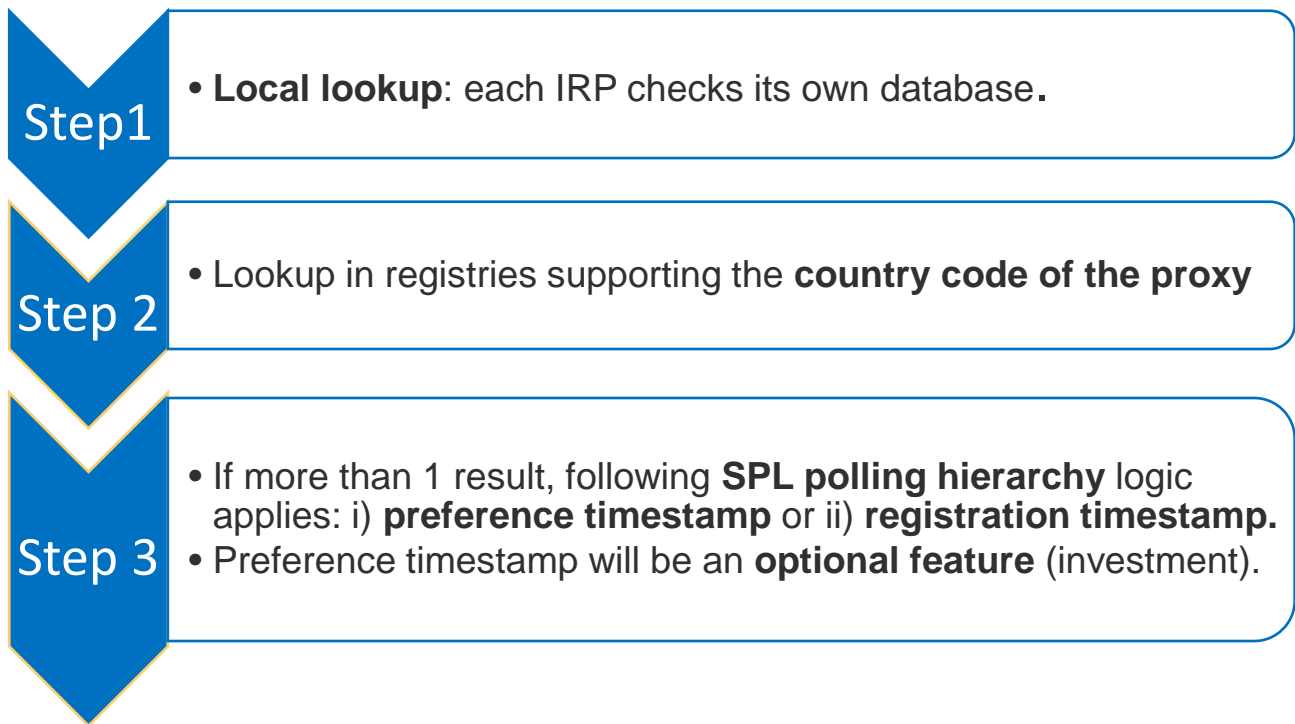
Step1

• Local lookup: each IRP checks its own database.

Step 2

• Lookup in registries supporting the country code of the proxy

Step 3

• If more than 1 result, following SPL polling hierarchy logic applies: i) preference timestamp or ii) registration timestamp.
• Preference timestamp will be an optional feature (investment).